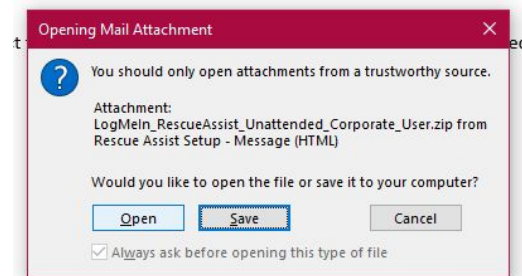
Opening Mail Attachment

You should only open attachments from a trustworthy source.

Attachment:
LogMeIn_RescueAssist_Unattended_Corporate_User.zip from Rescue Assist Setup - Message (HTML)

Would you like to open the file or save it to your computer?

Open
Save
Cancel

Always ask before opening this type of file